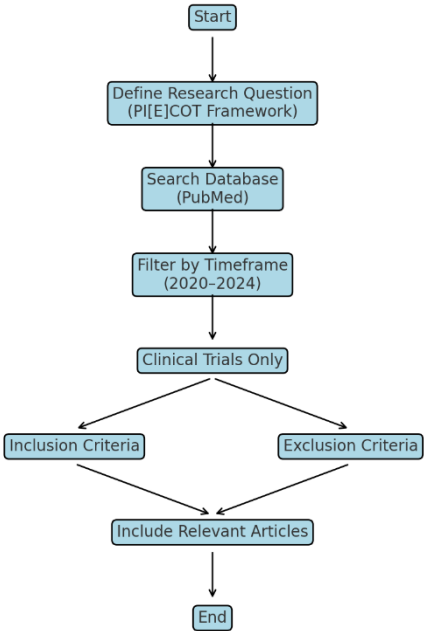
Start

Define Research Question
(PI[E]COT Framework)

Search Database
(PubMed)

Filter by Timeframe
(2020–2024)

Clinical Trials Only

Inclusion Criteria

Exclusion Criteria

Include Relevant Articles

End